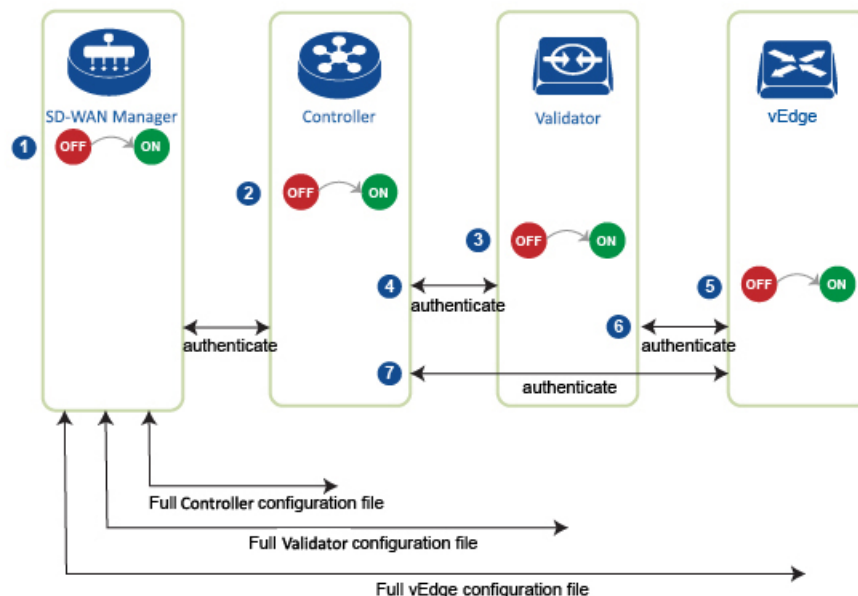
SD-WAN Manager

1 OFF ON

Controller

2 OFF ON

Validator

3 OFF ON

vEdge

5 OFF ON

4 authenticate

authenticate

6 authenticate

7 authenticate

Full Controller configuration file

Full Validator configuration file

Full vEdge configuration file